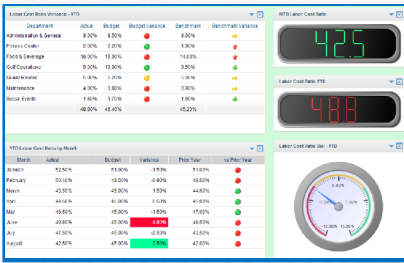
Labor Cost Ratio Variance - YTD

| Department | Actual | Budget | Budget Variance | Benchmark | Benchmark Variance |
|---|---|---|---|---|---|
| Administration & General | 8.00% | 8.50% | | 8.20% | |
| Fitness Center | 2.00% | 2.00% | | 1.90% | |
| Food & Beverage | 18.00% | 15.00% | | 14.83% | |
| Golf Operations | 8.00% | 13.00% | | 9.50% | |
| Guest Rooms | 6.20% | 5.90% | | 5.80% | |
| Maintenance | 4.00% | 3.80% | | 3.90% | |
| Social Events | 1.60% | 1.70% | | 1.80% | |
| | 48.00% | 48.40% | | 45.23% | |

YTD Labor Cost Ratio

42.5

Labor Cost Ratio YTD

48.8

YTD Labor Cost Ratio by Month

| Month | Actual | Budget | Variance | Prior Year | vs Prior Year |
|---|---|---|---|---|---|
| January | 52.50% | 51.00% | -1.50% | 51.00% | |
| February | 50.00% | 49.00% | -1.00% | 49.00% | |
| March | 45.50% | 45.00% | -0.50% | 44.50% | |
| April | 44.00% | 46.00% | 2.00% | 46.00% | |
| May | 46.50% | 45.00% | -1.50% | 47.00% | |
| June | 49.80% | 45.00% | -4.80% | 48.50% | |
| July | 47.50% | 45.00% | -2.50% | 43.50% | |
| August | 42.50% | 45.00% | 2.50% | 42.00% | |

Labor Cost Ratio Gauge - YTD